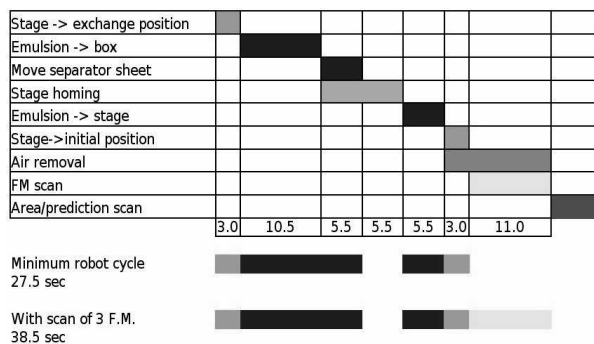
| | | | | | | | | |
|---|---|---|---|---|---|---|---|---|
| Stage -> exchange position | | | | | | | | |
| Emulsion -> box | | | | | | | | |
| Move separator sheet | | | | | | | | |
| Stage homing | | | | | | | | |
| Emulsion -> stage | | | | | | | | |
| Stage->initial position | | | | | | | | |
| Air removal | | | | | | | | |
| FM scan | | | | | | | | |
| Area/prediction scan | | | | | | | | |
| | 3.0 | 10.5 | 5.5 | 5.5 | 5.5 | 3.0 | 11.0 | |

Minimum robot cycle
27.5 sec

With scan of 3 F.M.
38.5 sec